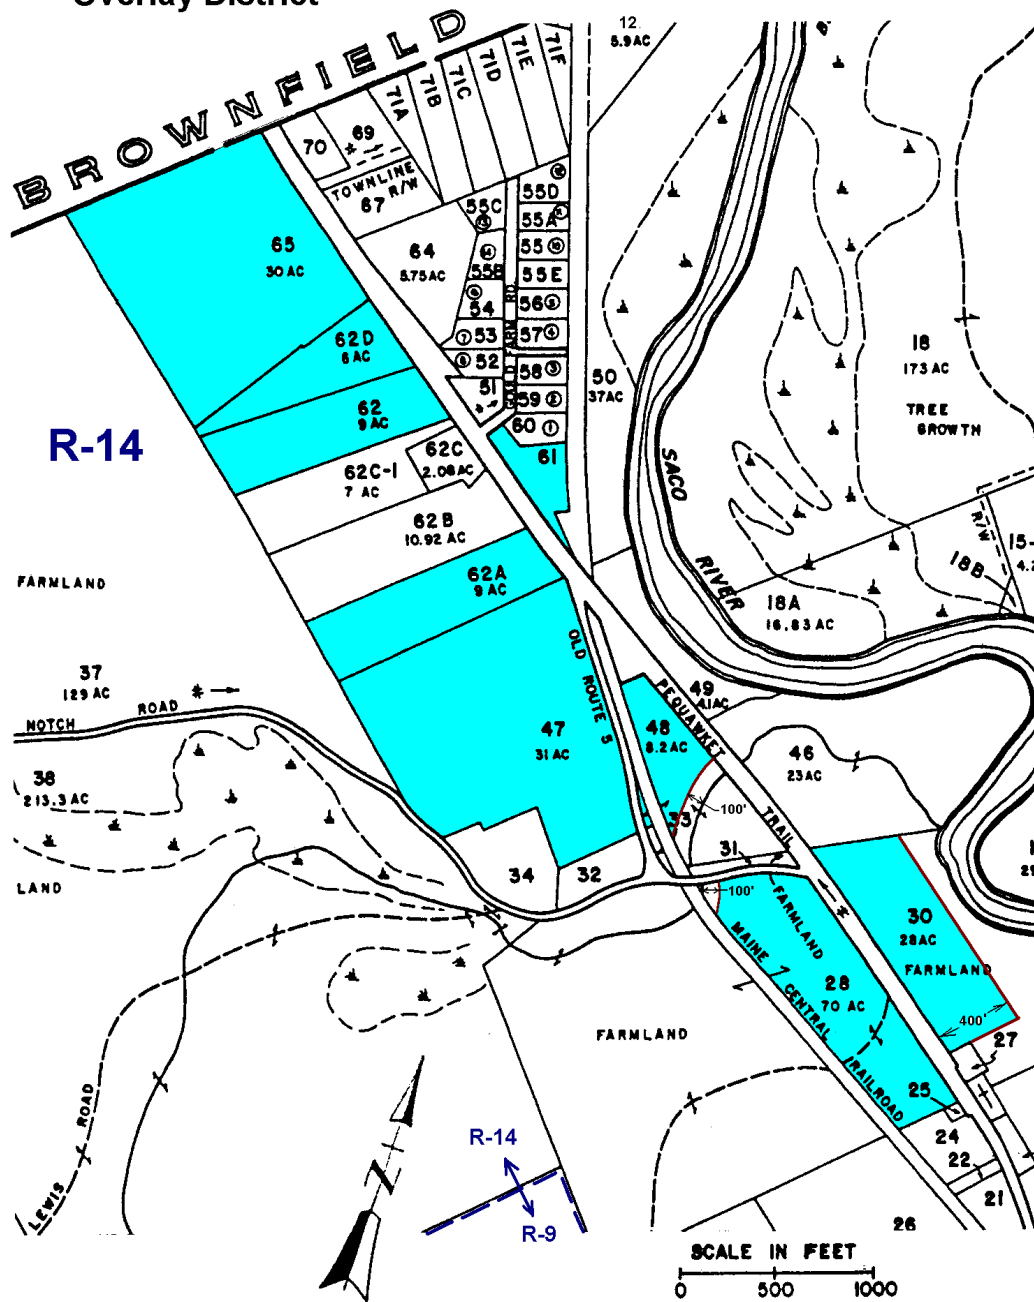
Overlay District

BROWNFIELD

70
69
71A
71B
71C
71D
71E
71F
12
5.9 AC
TOWNLINE R/W
67
55C
55D
55A
55
55E
56
57
58
59
60
64
5.75 AC
55B
54
53
52
51
OLD FARM RD
65
30 AC
62D
6 AC
62
9 AC
62C
2.06 AC
62C-1
7 AC
61
62B
10.92 AC
62A
9 AC
R-14
FARMLAND
50
37 AC
18
173 AC
TREE GROWTH
SACO RIVER
R/W
18B
15-
4.2
18A
16.83 AC
37
129 AC
NOTCH ROAD
38
213.3 AC
LAND
OLD ROUTE 5
47
31 AC
48
8.2 AC
49
.41 AC
PEQUAWKET TRAIL
46
23 AC
33
100'
31
100'
34
32
FARMLAND
30
28 AC
FARMLAND
MAINE CENTRAL RAILROAD
28
70 AC
400'
27
25
24
22
21
26
FARMLAND
LEWIS ROAD
R-14
R-9
SCALE IN FEET
0
500
1000